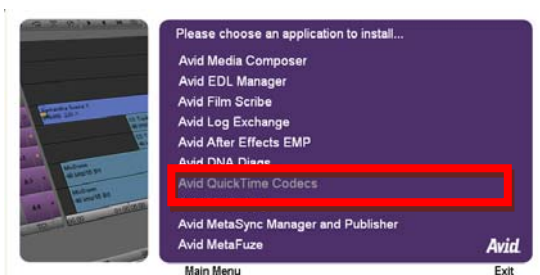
Please choose an application to install...

Avid Media Composer
Avid EDL Manager
Avid Film Scribe
Avid Log Exchange
Avid After Effects EMP
Avid DNA Diags
Avid QuickTime Codecs

Avid MetaSync Manager and Publisher
Avid MetaFuze

Avid

Main Menu
Exit